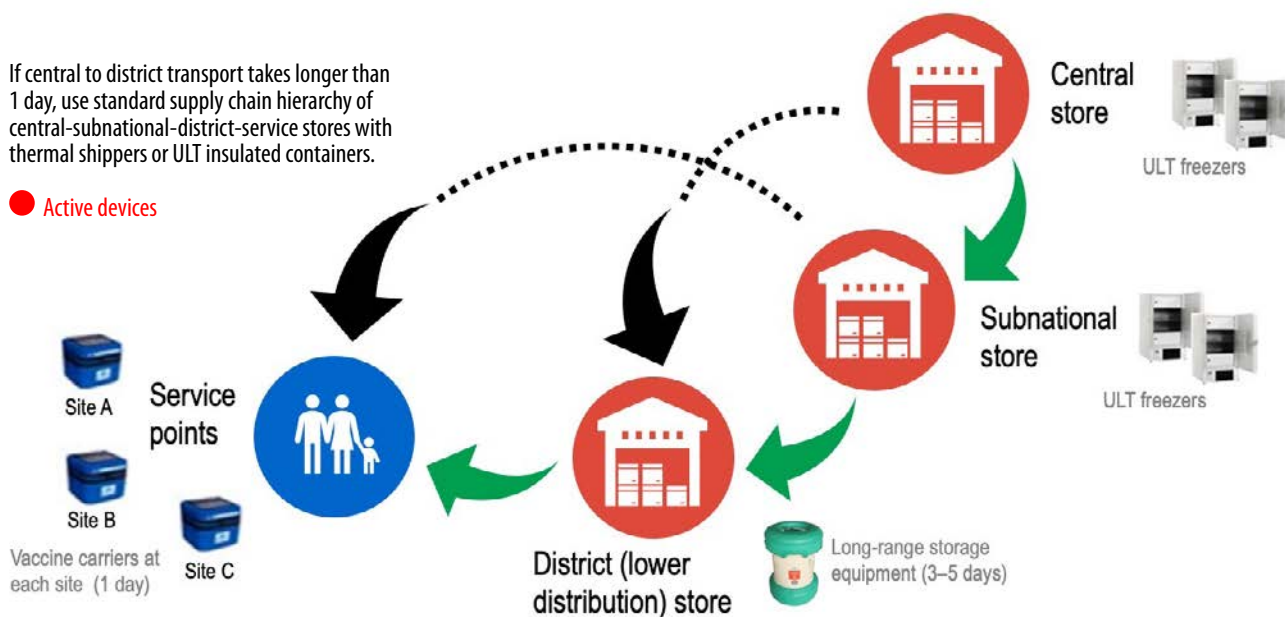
If central to district transport takes longer than 1 day, use standard supply chain hierarchy of central-subnational-district-service stores with thermal shippers or ULT insulated containers.

Active devices

Central store

ULT freezers

Subnational store

ULT freezers

Service points

Site A

Site B

Site C

Vaccine carriers at each site (1 day)

District (lower distribution) store

Long-range storage equipment (3–5 days)